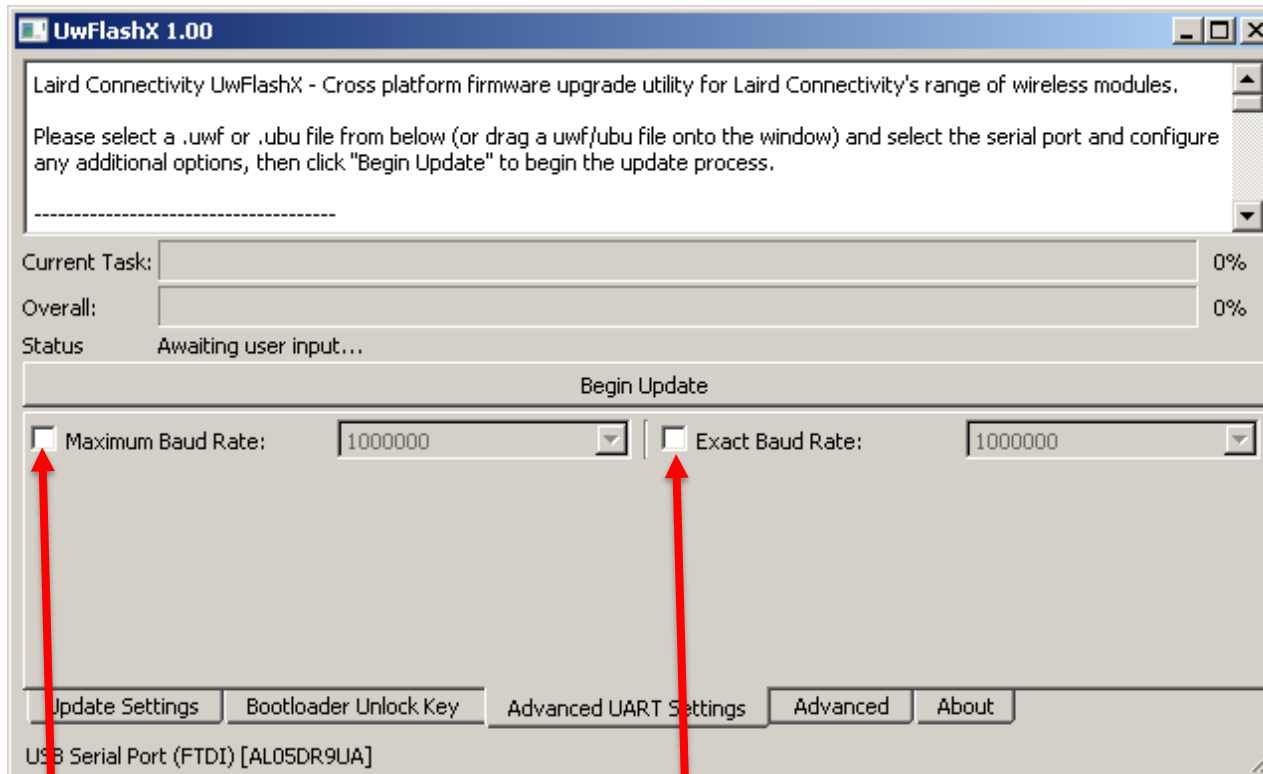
UwFlashX 1.00

Laird Connectivity UwFlashX - Cross platform firmware upgrade utility for Laird Connectivity's range of wireless modules.

Please select a .uwf or .ubu file from below (or drag a uwf/ubu file onto the window) and select the serial port and configure any additional options, then click "Begin Update" to begin the update process.

--------------------------------------

Current Task: 0%

Overall: 0%

Status Awaiting user input...

Begin Update

Maximum Baud Rate: 1000000

Exact Baud Rate: 1000000

Update Settings | Bootloader Unlock Key | Advanced UART Settings | Advanced | About

USB Serial Port (FTDI) [AL05DR9UA]